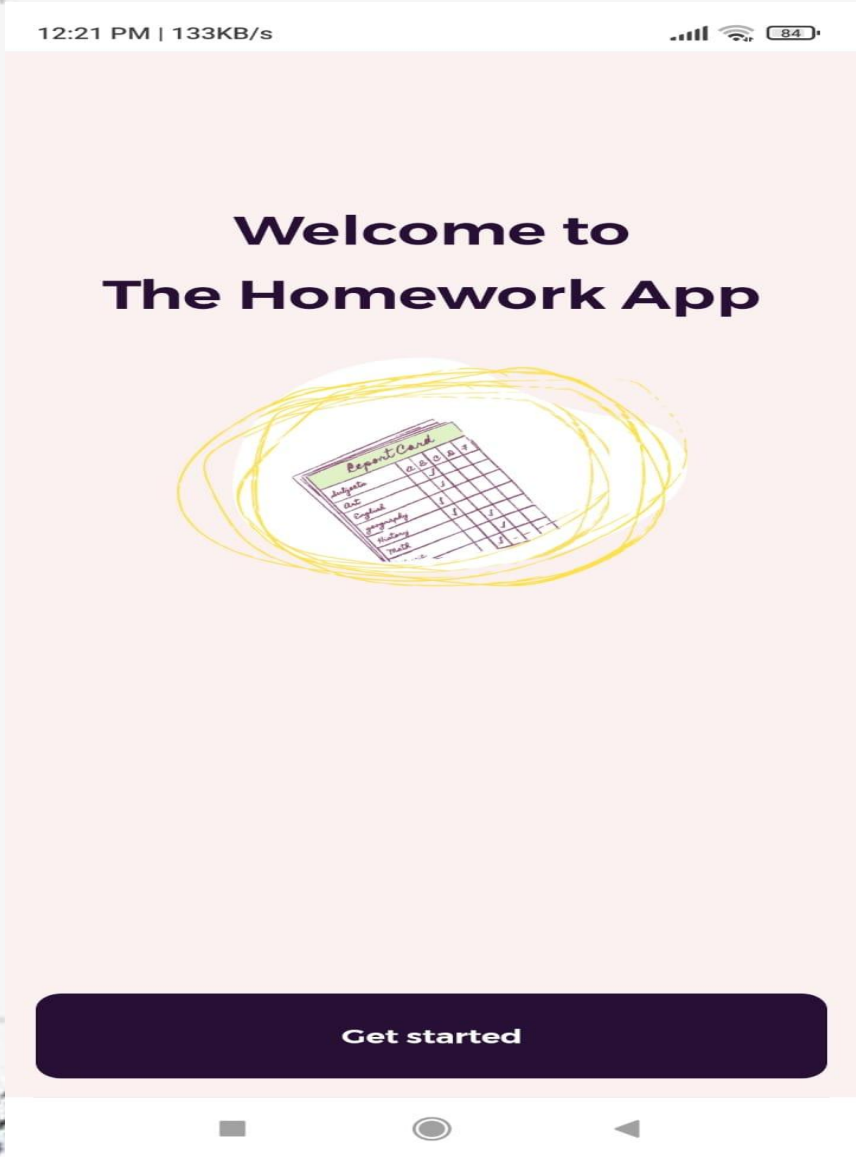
12:21 PM | 133KB/s

84

Welcome to
The Homework App

Report Card

| | A | B | C | D | F |
|---|---|---|---|---|---|
| Subjects | | | | | |
| Art | | | | | |
| English | | | | | |
| Geography | | | | | |
| History | | | | | |
| Math | | | | | |

Get started